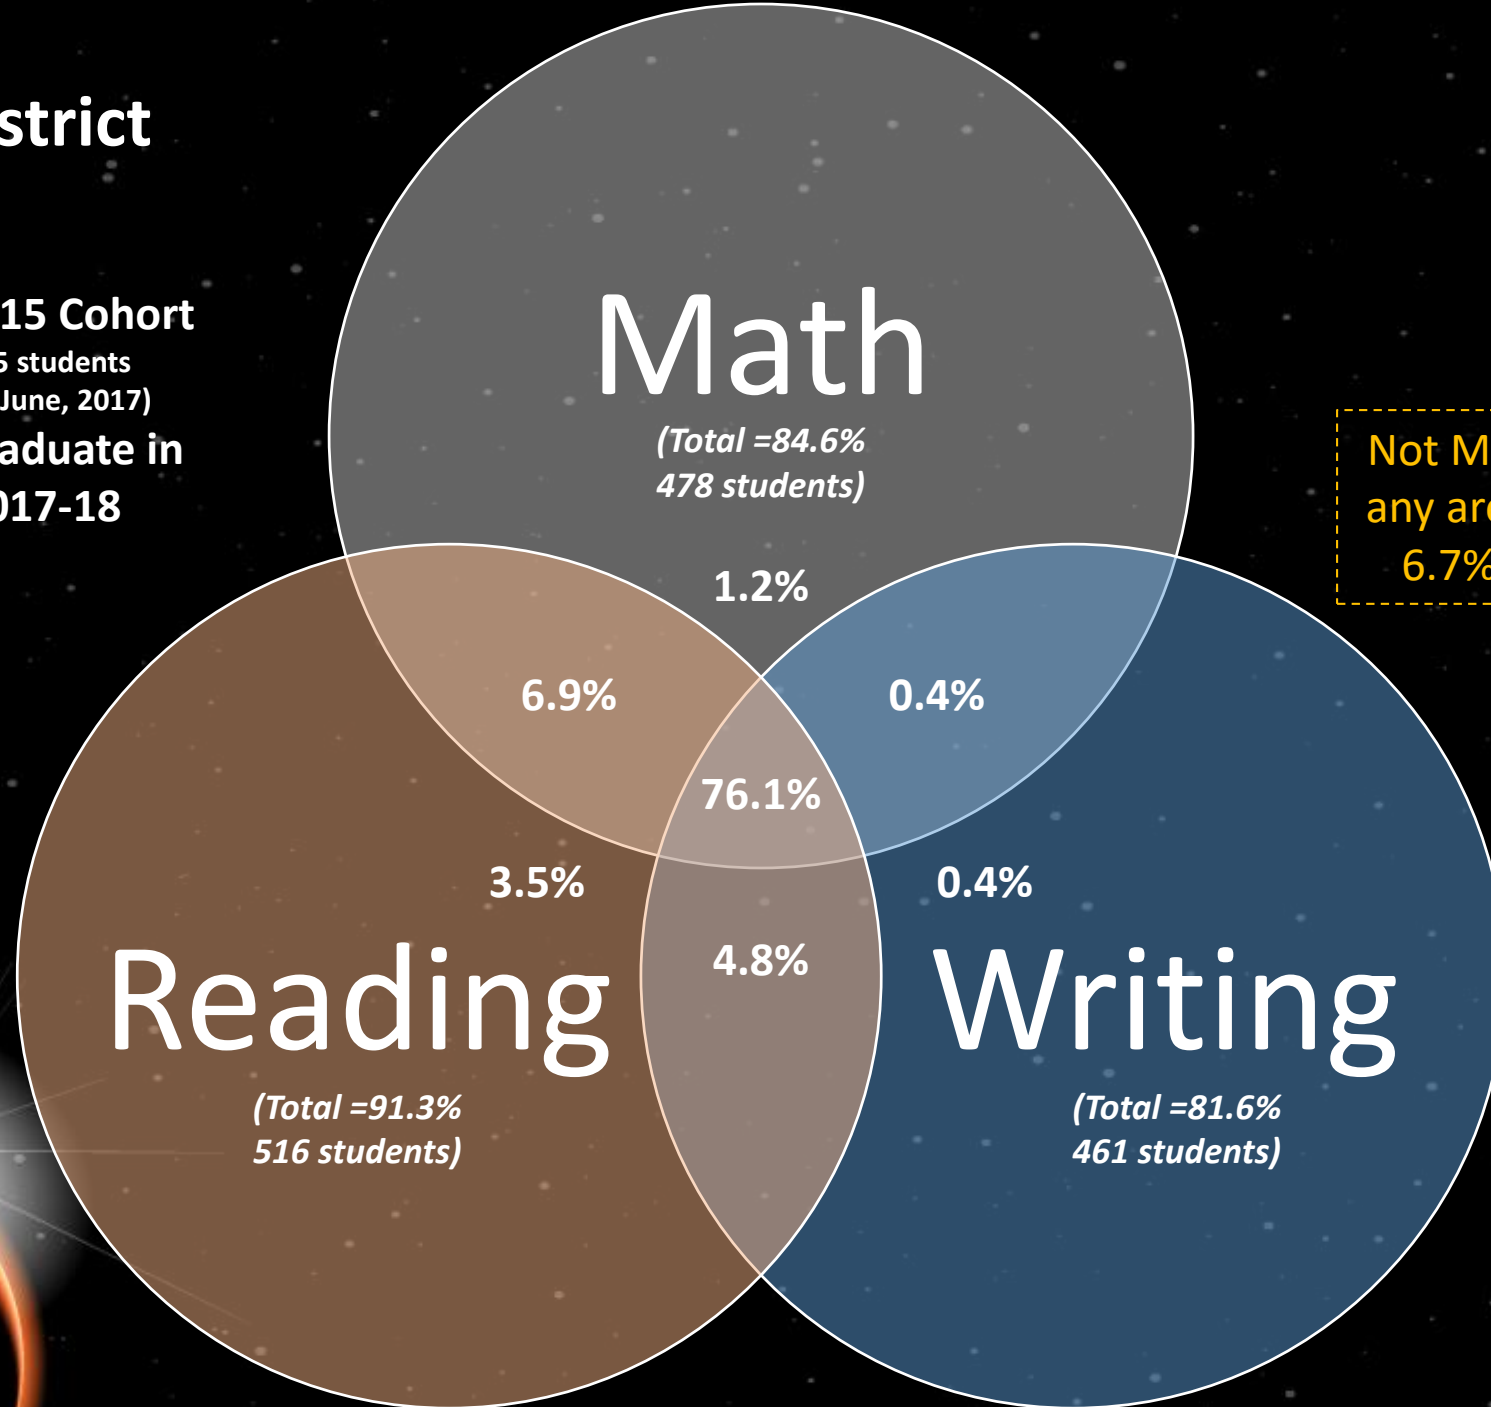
strict

15 Cohort
5 students
June, 2017)
aduate in
017-18

Math
(Total =84.6%
478 students)

1.2%

6.9%

0.4%

76.1%

3.5%

0.4%

4.8%

Reading
(Total =91.3%
516 students)

Writing
(Total =81.6%
461 students)

Not M
any ar
6.7%